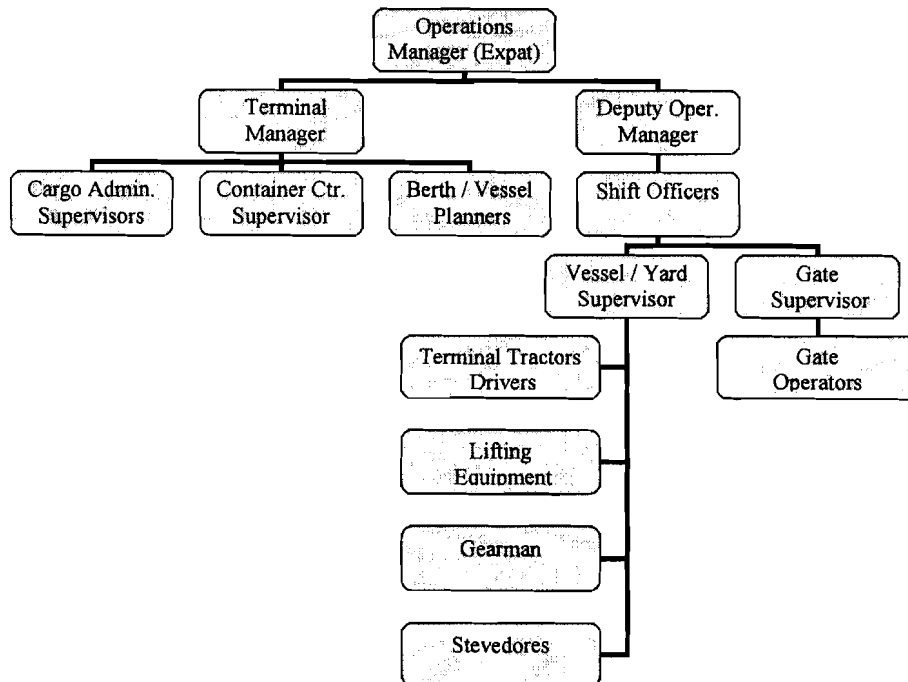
Operations Manager (Expat)

Terminal Manager

Deputy Oper. Manager

Cargo Admin. Supervisors

Container Ctr. Supervisor

Berth / Vessel Planners

Shift Officers

Vessel / Yard Supervisor

Gate Supervisor

Terminal Tractors Drivers

Gate Operators

Lifting Equipment

Gearman

Stevedores